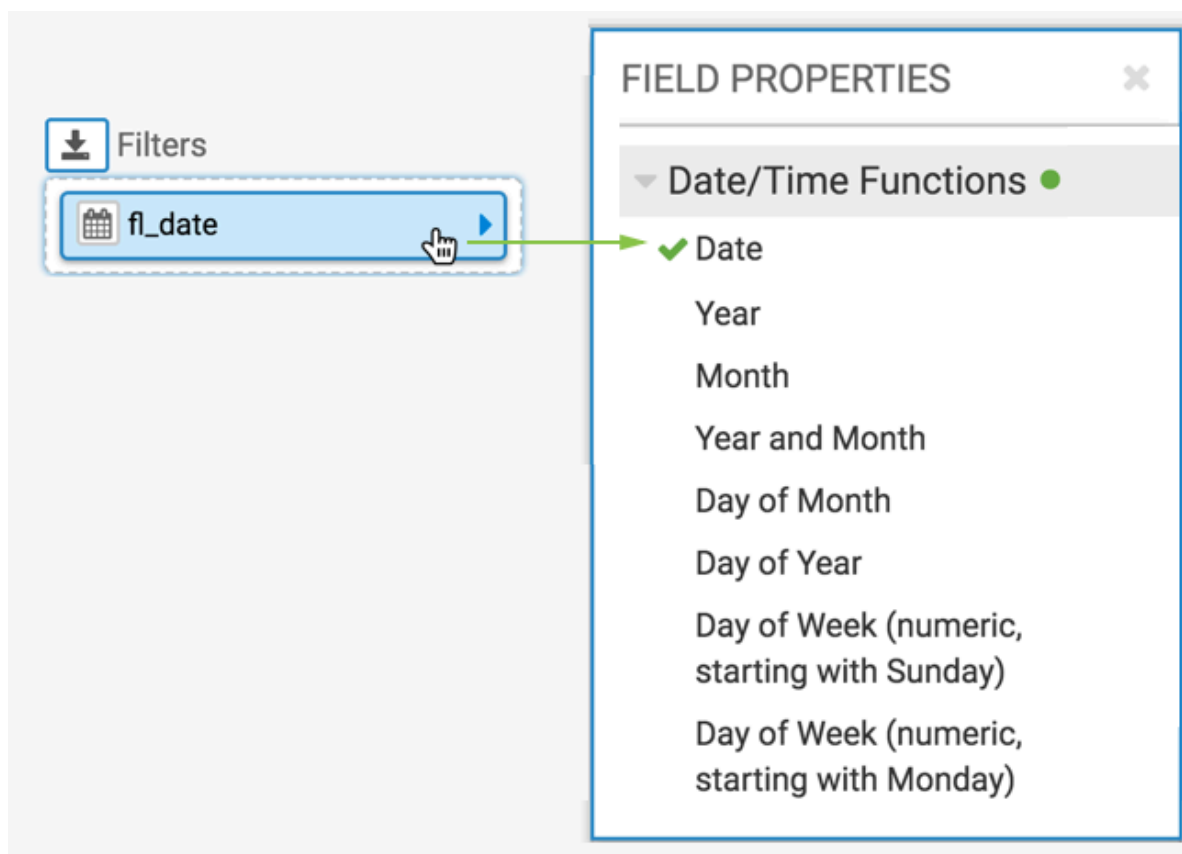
Filters

fl_date

FIELD PROPERTIES

Date/Time Functions

Date

Year

Month

Year and Month

Day of Month

Day of Year

Day of Week (numeric, starting with Sunday)

Day of Week (numeric, starting with Monday)